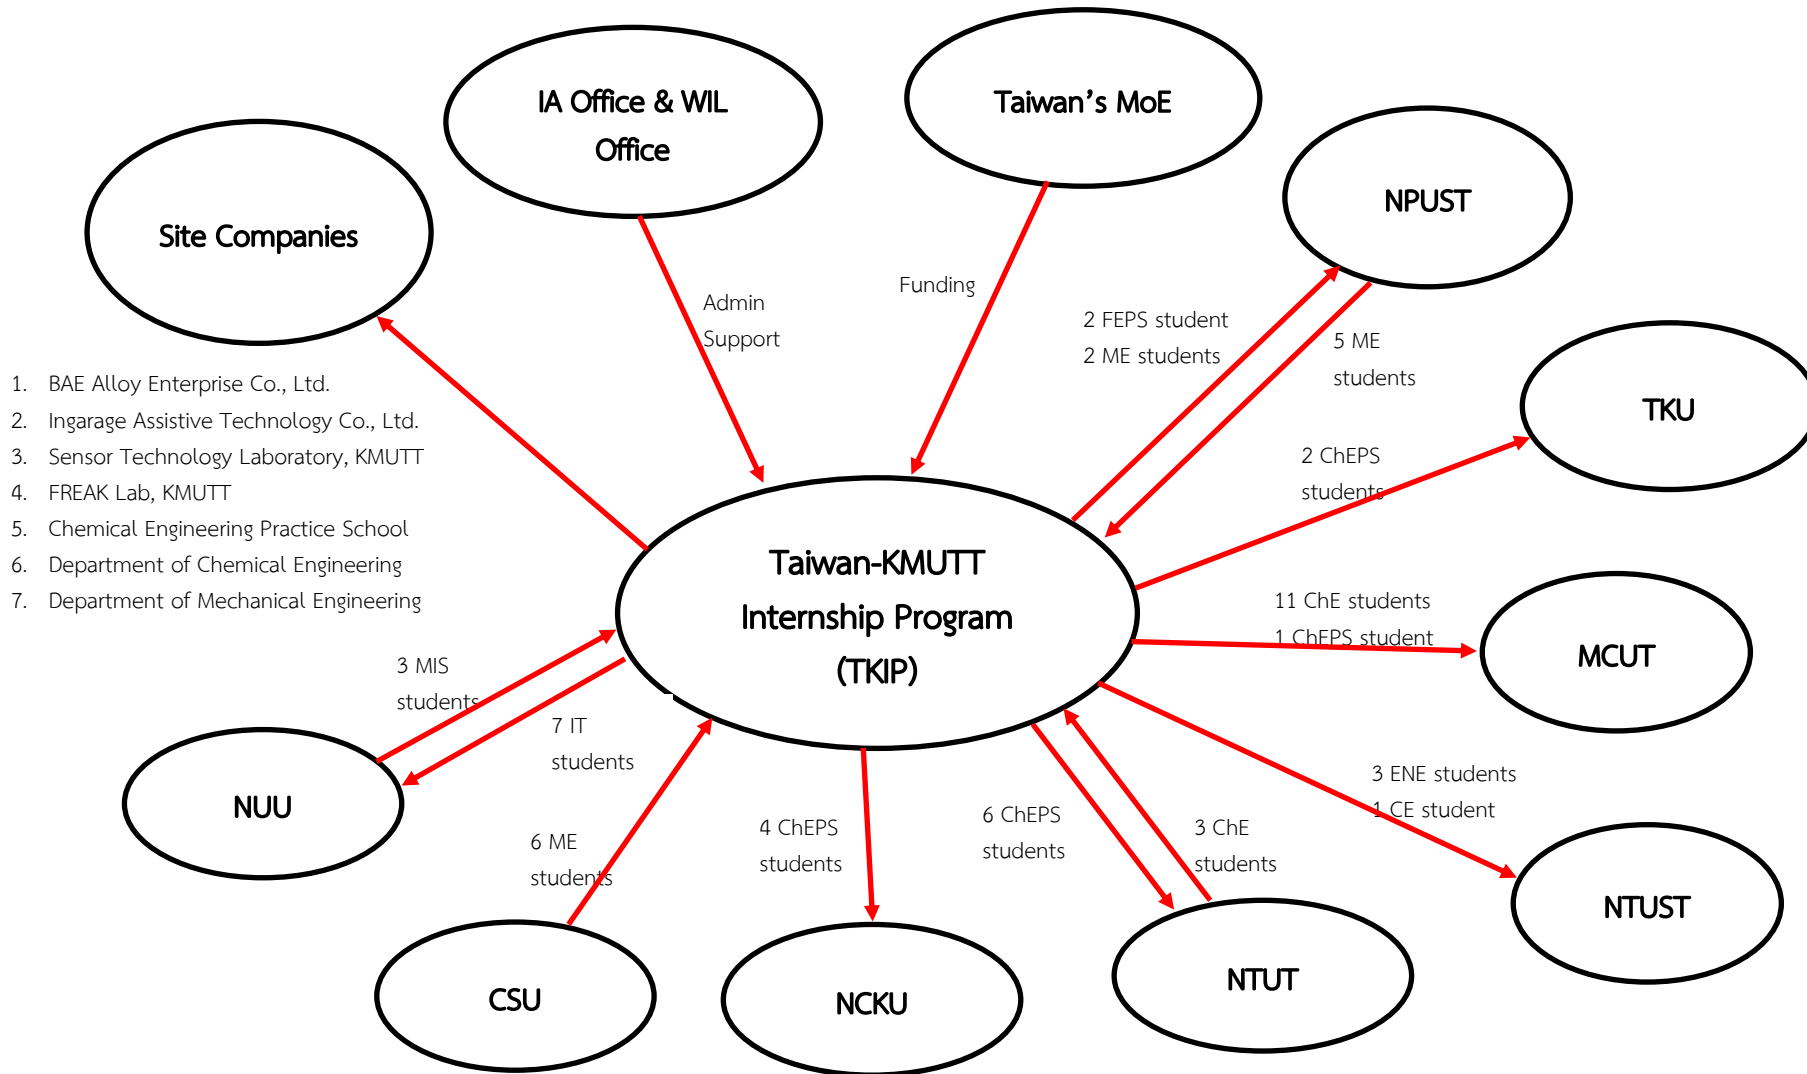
IA Office & WIL Office

Taiwan's MoE

Site Companies

NPUST

Admin Support

Funding

2 FEPS student
2 ME students

5 ME students

TKU

1. BAE Alloy Enterprise Co., Ltd.
2. Ingarage Assistive Technology Co., Ltd.
3. Sensor Technology Laboratory, KMUTT
4. FREAK Lab, KMUTT
5. Chemical Engineering Practice School
6. Department of Chemical Engineering
7. Department of Mechanical Engineering

2 ChEPS students

Taiwan-KMUTT Internship Program (TKIP)

11 ChE students
1 ChEPS student

MCUT

3 MIS students

7 IT students

NUU

3 ENE students
1 CE student

6 ME students

4 ChEPS students

6 ChEPS students

3 ChE students

NTUST

CSU

NCKU

NTUT